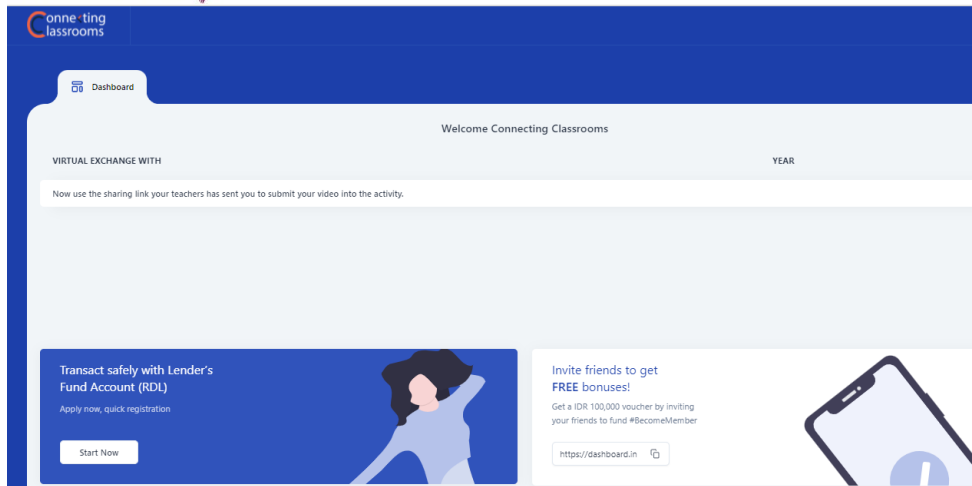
Conne ting Classrooms

Dashboard

Welcome Connecting Classrooms

VIRTUAL EXCHANGE WITH

YEAR

Now use the sharing link your teachers has sent you to submit your video into the activity.

Transact safely with Lender's Fund Account (RDL)

Apply now, quick registration

Start Now

Invite friends to get FREE bonuses!

Get a IDR 100,000 voucher by inviting your friends to fund #BecomeMember

https://dashboard.in